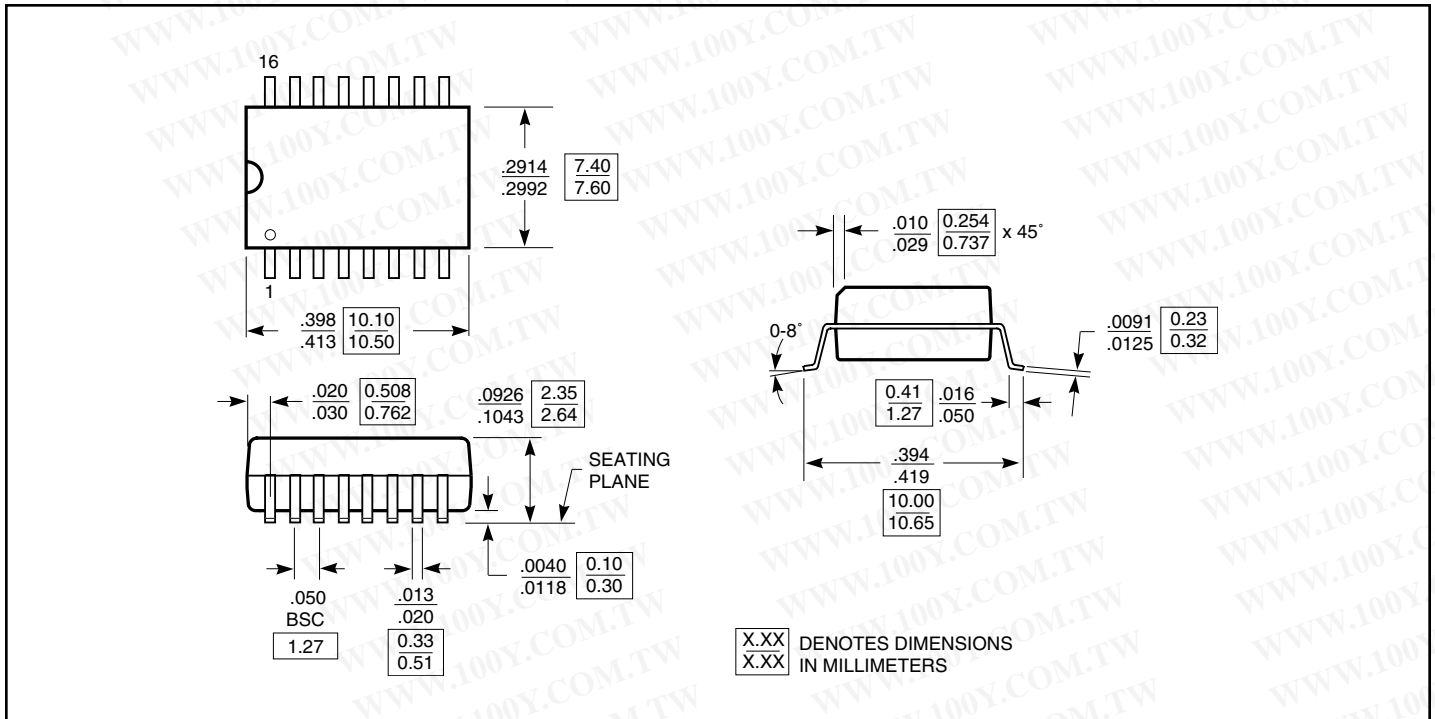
16

1

$\frac{.2914}{.2992}$ $\frac{7.40}{7.60}$

$\frac{.398}{.413}$ $\frac{10.10}{10.50}$

$\frac{.010}{.029}$ $\frac{0.254}{0.737}$ x 45˚

0-8˚

$\frac{.0091}{.0125}$ $\frac{0.23}{0.32}$

$\frac{0.41}{1.27}$ $\frac{.016}{.050}$

$\frac{.394}{.419}$

$\frac{10.00}{10.65}$

$\frac{.020}{.030}$ $\frac{0.508}{0.762}$

$\frac{.0926}{.1043}$ $\frac{2.35}{2.64}$

SEATING PLANE

$\frac{.0040}{.0118}$ $\frac{0.10}{0.30}$

.050 BSC 1.27

$\frac{.013}{.020}$ $\frac{0.33}{0.51}$

$\frac{X.XX}{X.XX}$ DENOTES DIMENSIONS IN MILLIMETERS

WWW.100Y.COM.TW